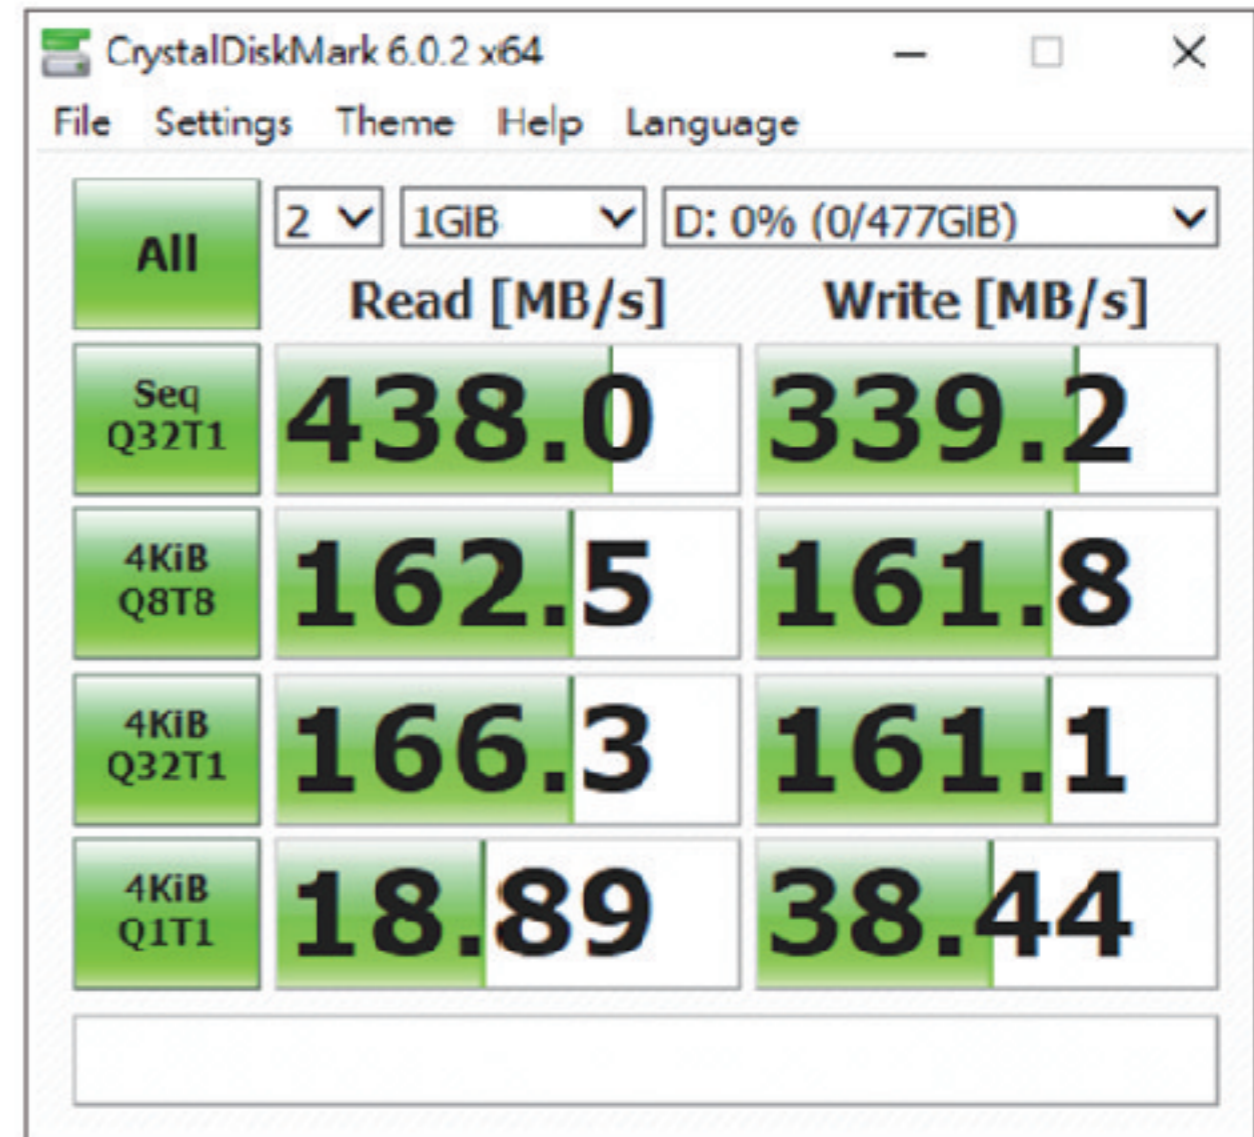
CrystalDiskMark 6.0.2 x64

File Settings Theme Help Language

All

2

1GiB

D: 0% (0/477GiB)

| | Read [MB/s] | Write [MB/s] |
|---|---|---|
| Seq Q32T1 | 438.0 | 339.2 |
| 4KiB Q8T8 | 162.5 | 161.8 |
| 4KiB Q32T1 | 166.3 | 161.1 |
| 4KiB Q1T1 | 18.89 | 38.44 |